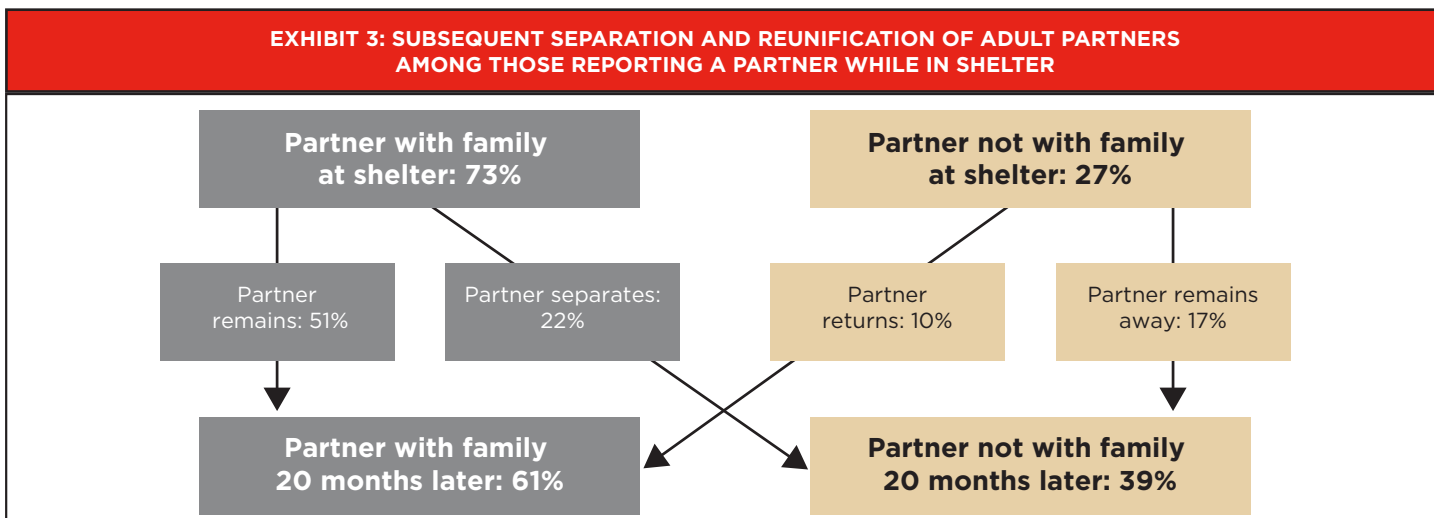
EXHIBIT 3: SUBSEQUENT SEPARATION AND REUNIFICATION OF ADULT PARTNERS AMONG THOSE REPORTING A PARTNER WHILE IN SHELTER

Partner with family at shelter: 73%

Partner not with family at shelter: 27%

Partner remains: 51%

Partner separates: 22%

Partner returns: 10%

Partner remains away: 17%

Partner with family 20 months later: 61%

Partner not with family 20 months later: 39%